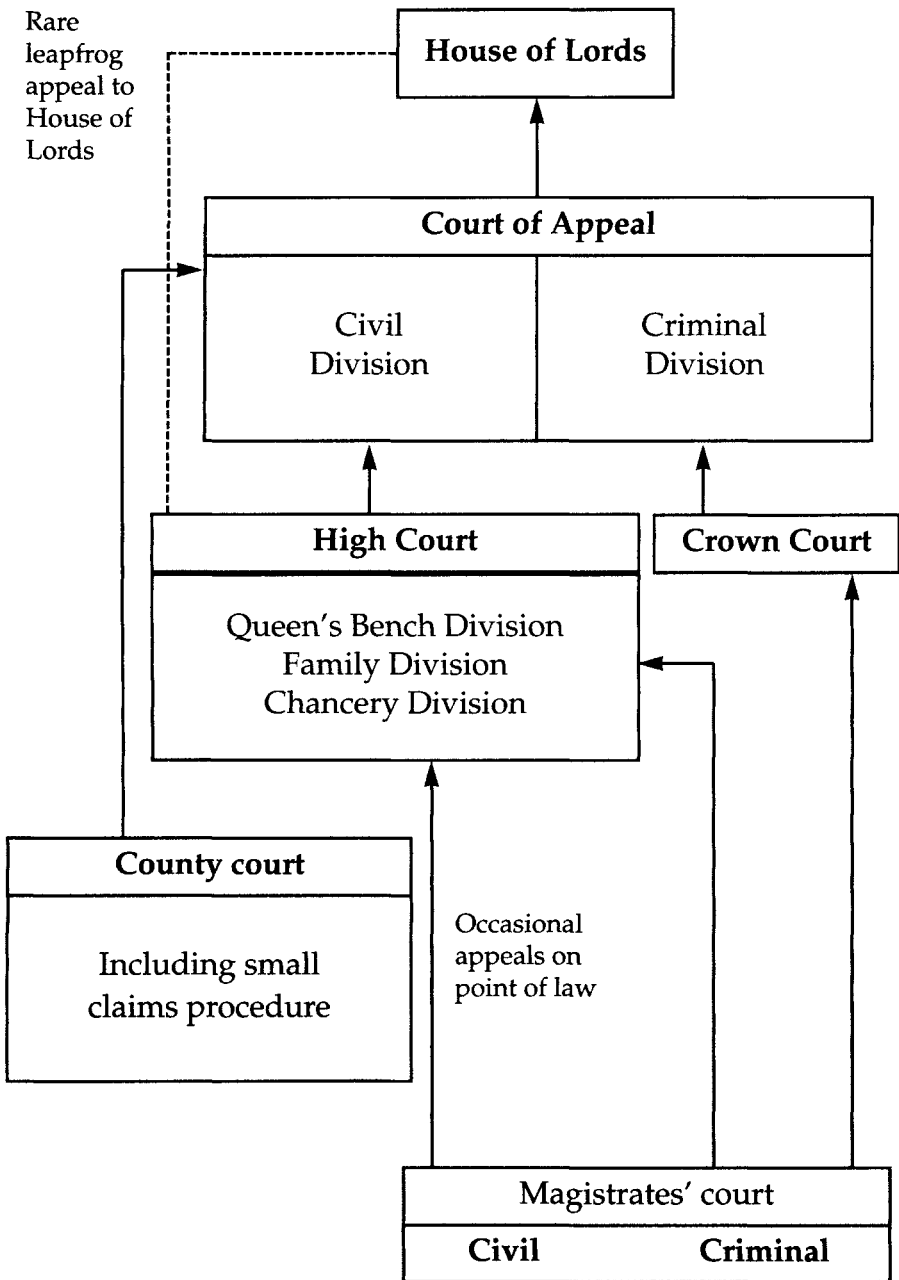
Rare leapfrog appeal to House of Lords

House of Lords

Court of Appeal

Civil Division

Criminal Division

High Court

Crown Court

Queen's Bench Division
Family Division
Chancery Division

County court

Including small claims procedure

Occasional appeals on point of law

Magistrates' court

Civil

Criminal